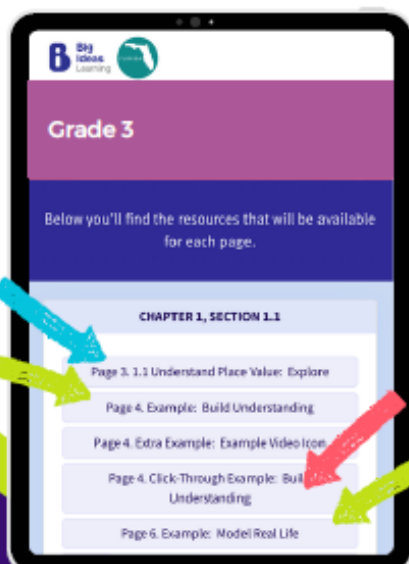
Big Ideas Learning

Grade 3

Below you'll find the resources that will be available for each page.

CHAPTER 1, SECTION 1.1

Page 3. 1.1 Understand Place Value: Explore

Page 4. Example: Build Understanding

Page 4. Extra Example: Example Video Icon

Page 4. Click-Through Example: Buil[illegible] Understanding

Page 6. Example: Model Real Life